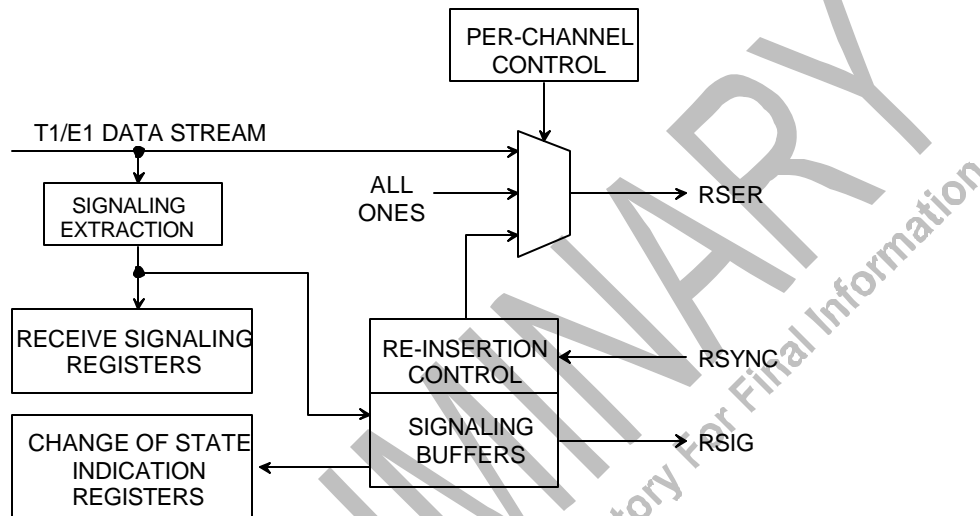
PER-CHANNEL CONTROL

T1/E1 DATA STREAM

SIGNALING EXTRACTION

ALL ONES

RSER

RECEIVE SIGNALING REGISTERS

RE-INSERTION CONTROL

RSYNC

SIGNALING BUFFERS

RSIG

CHANGE OF STATE INDICATION REGISTERS

PRELIMINARY

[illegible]tory For Final Information